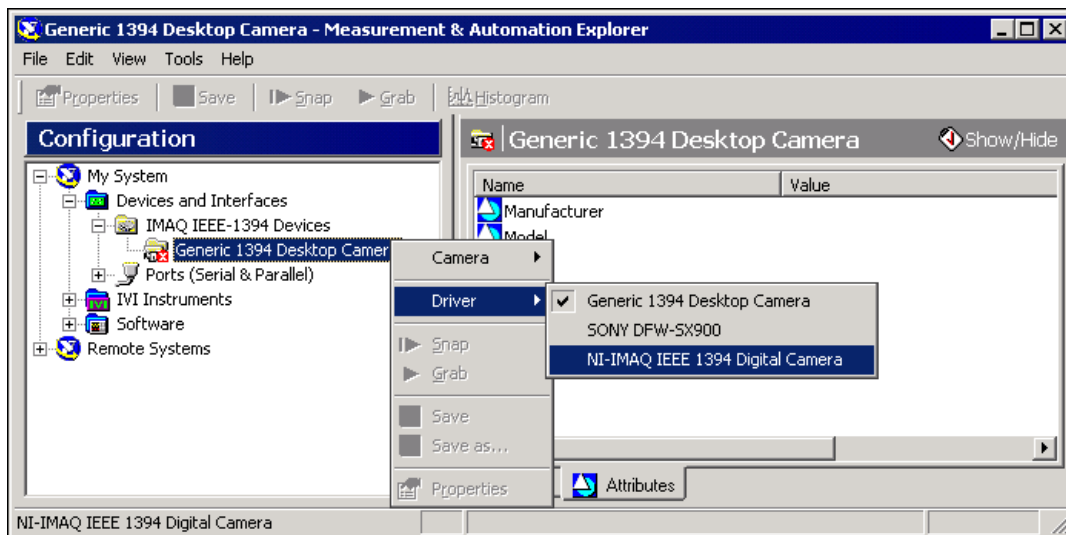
Generic 1394 Desktop Camera - Measurement & Automation Explorer

File Edit View Tools Help

Properties Save Snap Grab Histogram

Configuration

My System
Devices and Interfaces
IMAQ IEEE-1394 Devices
Generic 1394 Desktop Camer
Ports (Serial & Parallel)
IVI Instruments
Software
Remote Systems

Generic 1394 Desktop Camera

Show/Hide

| Name | Value |
|---|---|
| Manufacturer | |
| Model | |

Camera
Driver
Snap
Grab
Save
Save as...
Properties

Generic 1394 Desktop Camera
SONY DFW-SX900
NI-IMAQ IEEE 1394 Digital Camera

Attributes

NI-IMAQ IEEE 1394 Digital Camera